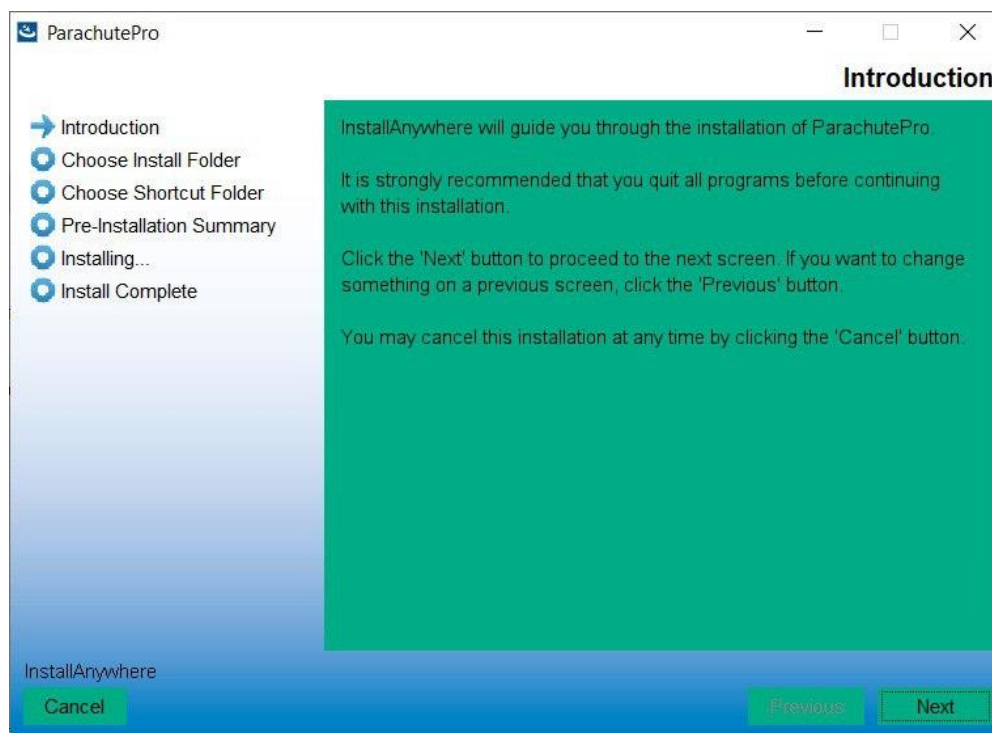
ParachutePro

Introduction

Introduction
Choose Install Folder
Choose Shortcut Folder
Pre-Installation Summary
Installing...
Install Complete

InstallAnywhere will guide you through the installation of ParachutePro.

It is strongly recommended that you quit all programs before continuing with this installation.

Click the 'Next' button to proceed to the next screen. If you want to change something on a previous screen, click the 'Previous' button.

You may cancel this installation at any time by clicking the 'Cancel' button.

InstallAnywhere

Cancel

Previous

Next